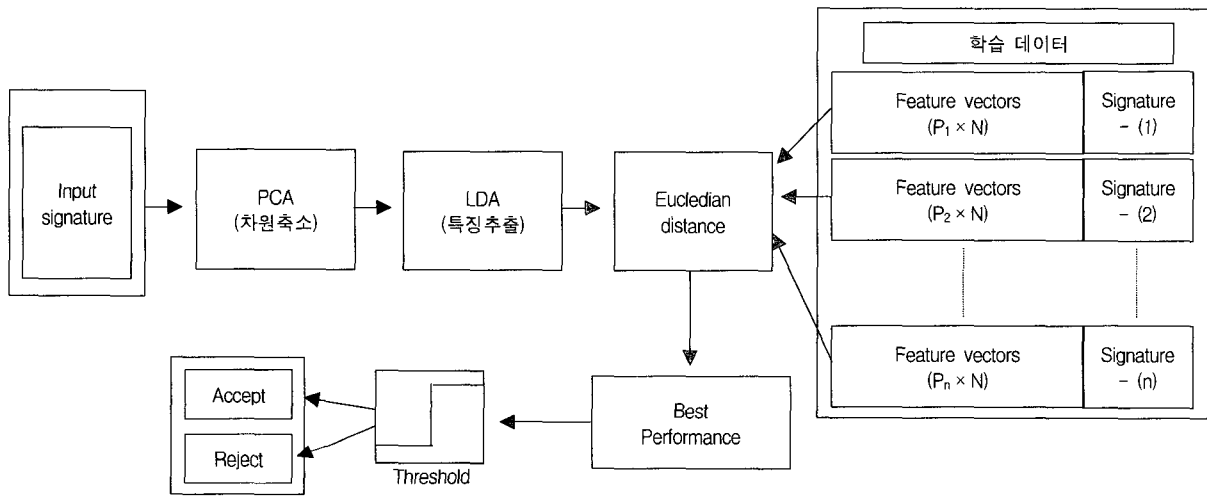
Input signature

PCA (차원축소)

LDA (특징추출)

Eucledian distance

학습 데이터

Feature vectors ($P_1 \times N$)

Signature − (1)

Feature vectors ($P_2 \times N$)

Signature − (2)

Feature vectors ($P_n \times N$)

Signature − (n)

Best Performance

Threshold

Accept

Reject